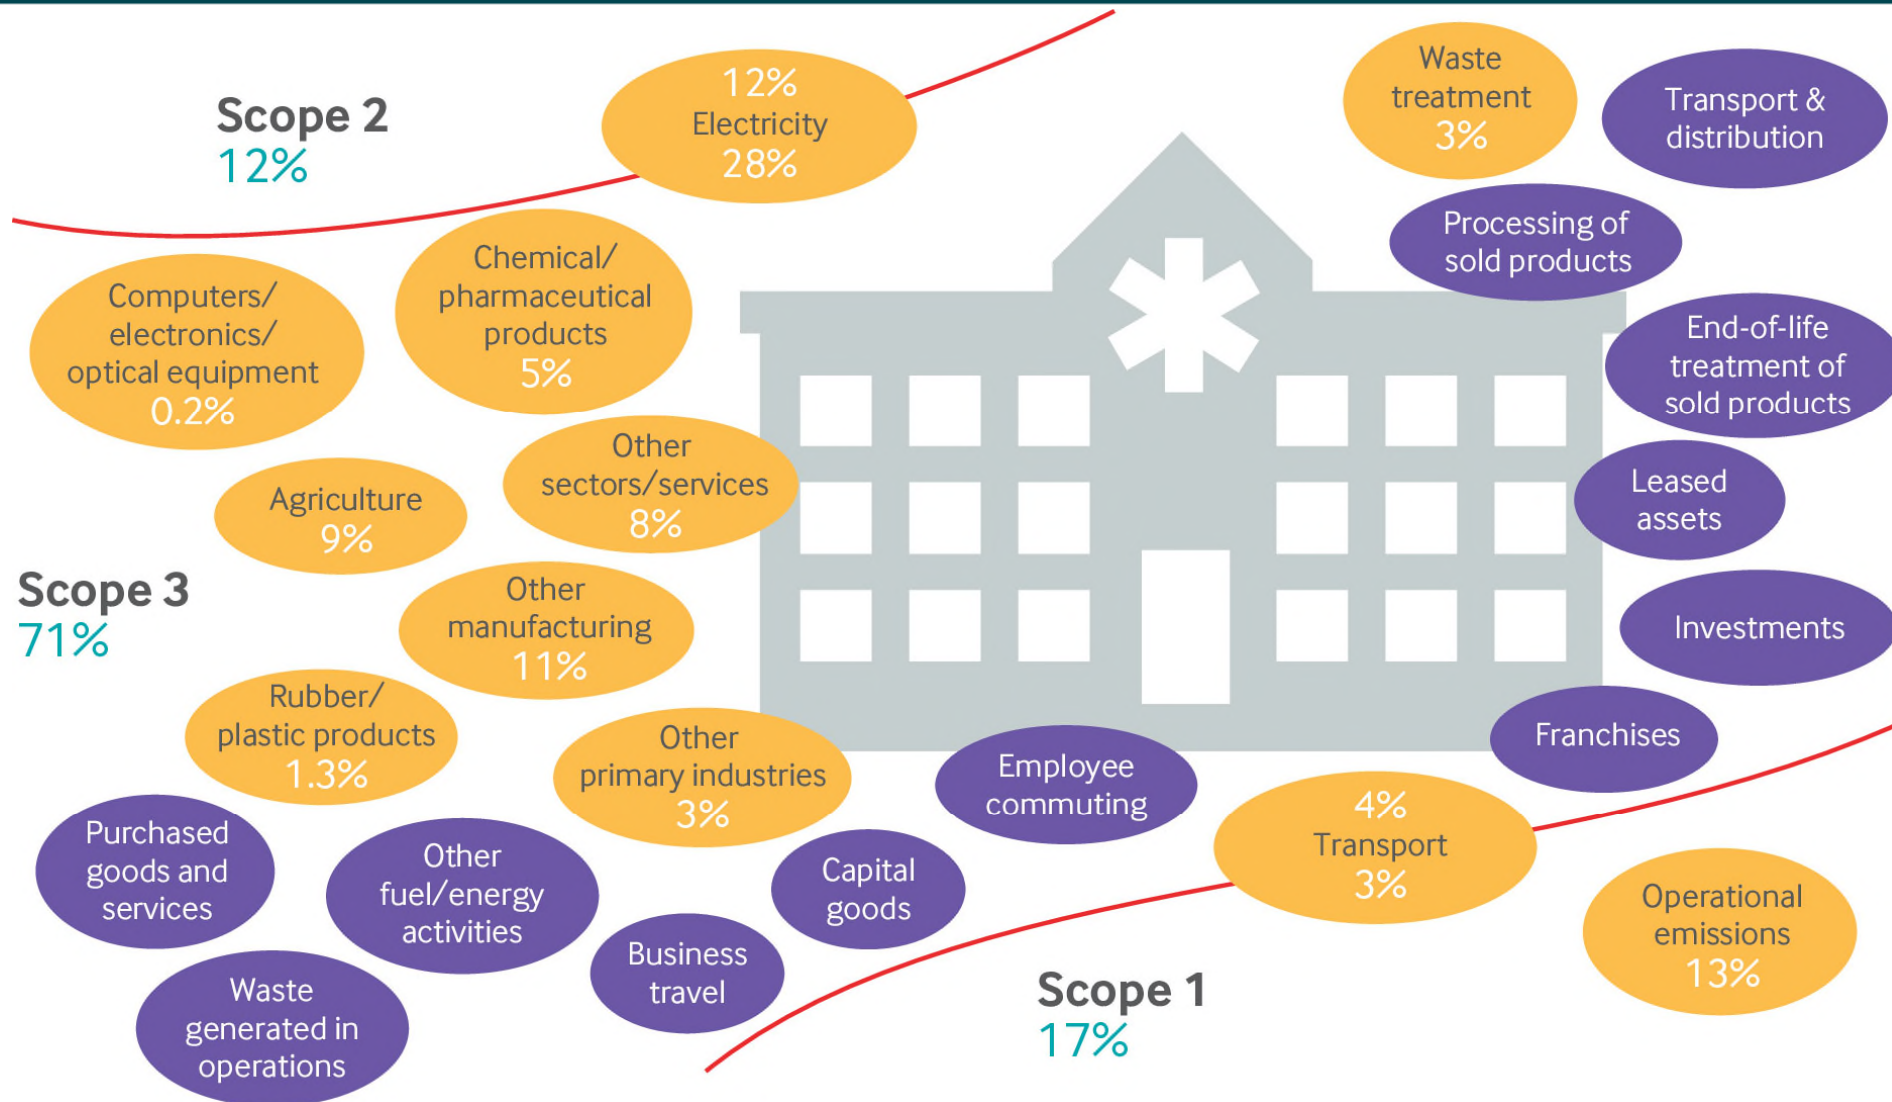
Scope 2
12%

12%
Electricity
28%

Waste treatment
3%

Transport & distribution

Processing of sold products

Computers/ electronics/ optical equipment
0.2%

Chemical/ pharmaceutical products
5%

End-of-life treatment of sold products

Agriculture
9%

Other sectors/services
8%

Leased assets

Scope 3
71%

Other manufacturing
11%

Investments

Rubber/ plastic products
1.3%

Other primary industries
3%

Employee commuting

Franchises

4%
Transport
3%

Purchased goods and services

Other fuel/energy activities

Capital goods

Operational emissions
13%

Business travel

Waste generated in operations

Scope 1
17%